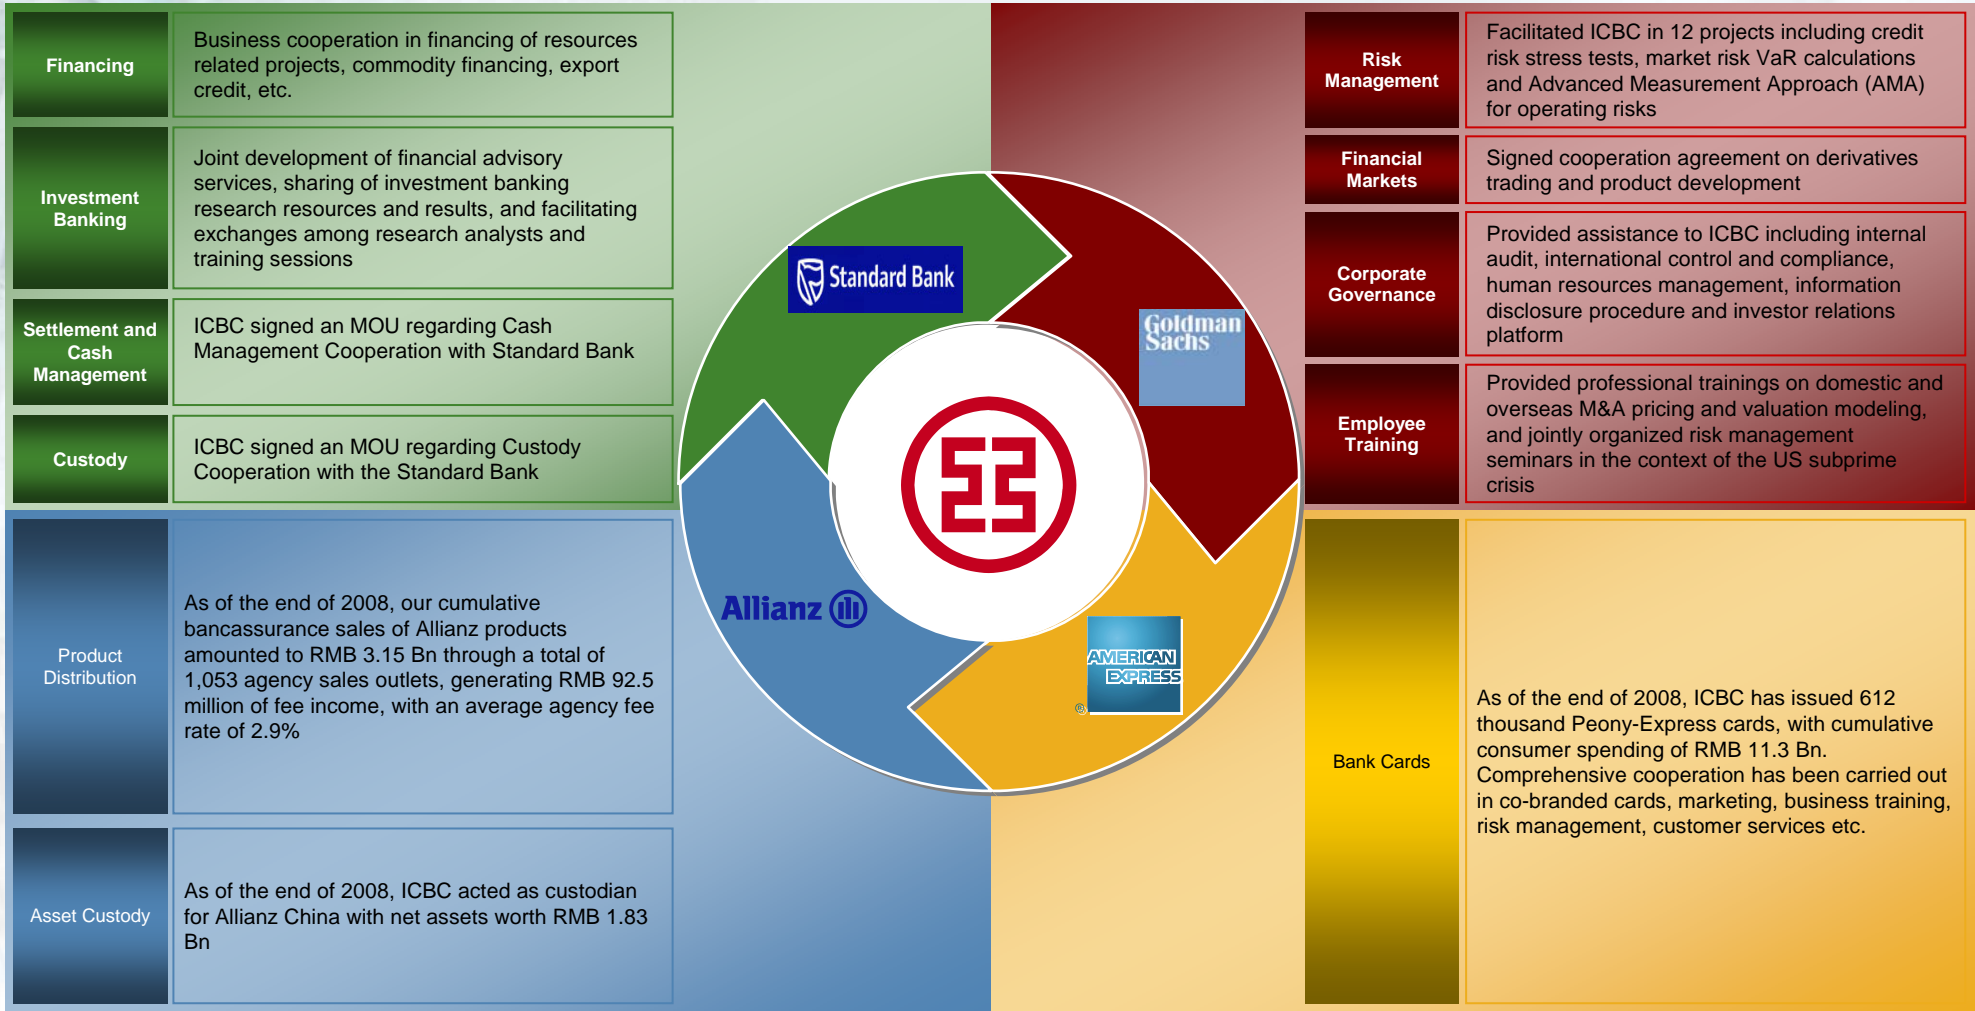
Financing

Business cooperation in financing of resources related projects, commodity financing, export credit, etc.

Investment Banking

Joint development of financial advisory services, sharing of investment banking research resources and results, and facilitating exchanges among research analysts and training sessions

Settlement and Cash Management

ICBC signed an MOU regarding Cash Management Cooperation with Standard Bank

Custody

ICBC signed an MOU regarding Custody Cooperation with the Standard Bank

Standard Bank

Goldman Sachs

Allianz

AMERICAN EXPRESS

Risk Management

Facilitated ICBC in 12 projects including credit risk stress tests, market risk VaR calculations and Advanced Measurement Approach (AMA) for operating risks

Financial Markets

Signed cooperation agreement on derivatives trading and product development

Corporate Governance

Provided assistance to ICBC including internal audit, international control and compliance, human resources management, information disclosure procedure and investor relations platform

Employee Training

Provided professional trainings on domestic and overseas M&A pricing and valuation modeling, and jointly organized risk management seminars in the context of the US subprime crisis

Product Distribution

As of the end of 2008, our cumulative bancassurance sales of Allianz products amounted to RMB 3.15 Bn through a total of 1,053 agency sales outlets, generating RMB 92.5 million of fee income, with an average agency fee rate of 2.9%

Asset Custody

As of the end of 2008, ICBC acted as custodian for Allianz China with net assets worth RMB 1.83 Bn

Bank Cards

As of the end of 2008, ICBC has issued 612 thousand Peony-Express cards, with cumulative consumer spending of RMB 11.3 Bn. Comprehensive cooperation has been carried out in co-branded cards, marketing, business training, risk management, customer services etc.